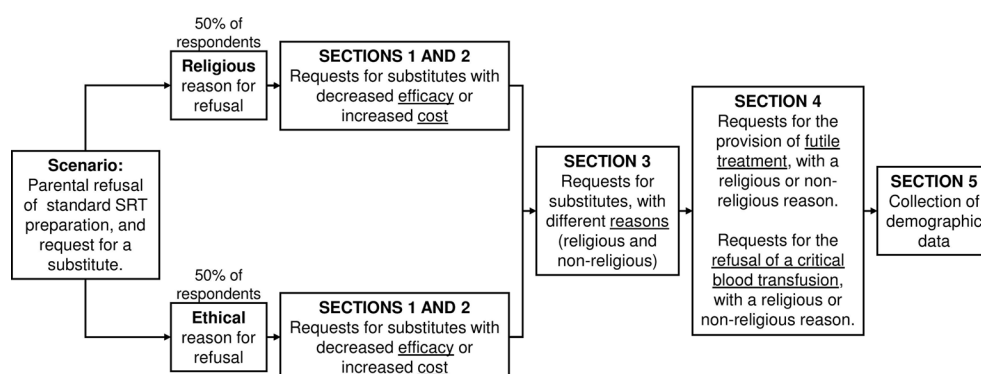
Scenario:
Parental refusal of standard SRT preparation, and request for a substitute.

50% of respondents

Religious reason for refusal

SECTIONS 1 AND 2
Requests for substitutes with decreased efficacy or increased cost

50% of respondents

Ethical reason for refusal

SECTIONS 1 AND 2
Requests for substitutes with decreased efficacy or increased cost

SECTION 3
Requests for substitutes, with different reasons (religious and non-religious)

SECTION 4
Requests for the provision of futile treatment, with a religious or non-religious reason.

Requests for the refusal of a critical blood transfusion, with a religious or non-religious reason.

SECTION 5
Collection of demographic data